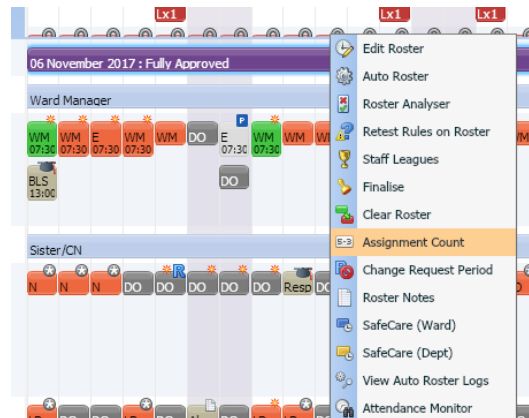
Lx1
Lx1
Lx1

06 November 2017 : Fully Approved

Ward Manager

WM 07:30
WM 07:30
E 07:30
WM 07:30
WM
DO
P
E 07:30
WM 07:30
WM 07:30

BLS 13:00
DO

Sister/CN

N
N
N
DO
R
DO
DO
DO
DO
Resp
DO

Edit Roster
Auto Roster
Roster Analyser
Retest Rules on Roster
Staff Leagues
Finalise
Clear Roster
Assignment Count
Change Request Period
Roster Notes
SafeCare (Ward)
SafeCare (Dept)
View Auto Roster Logs
Attendance Monitor